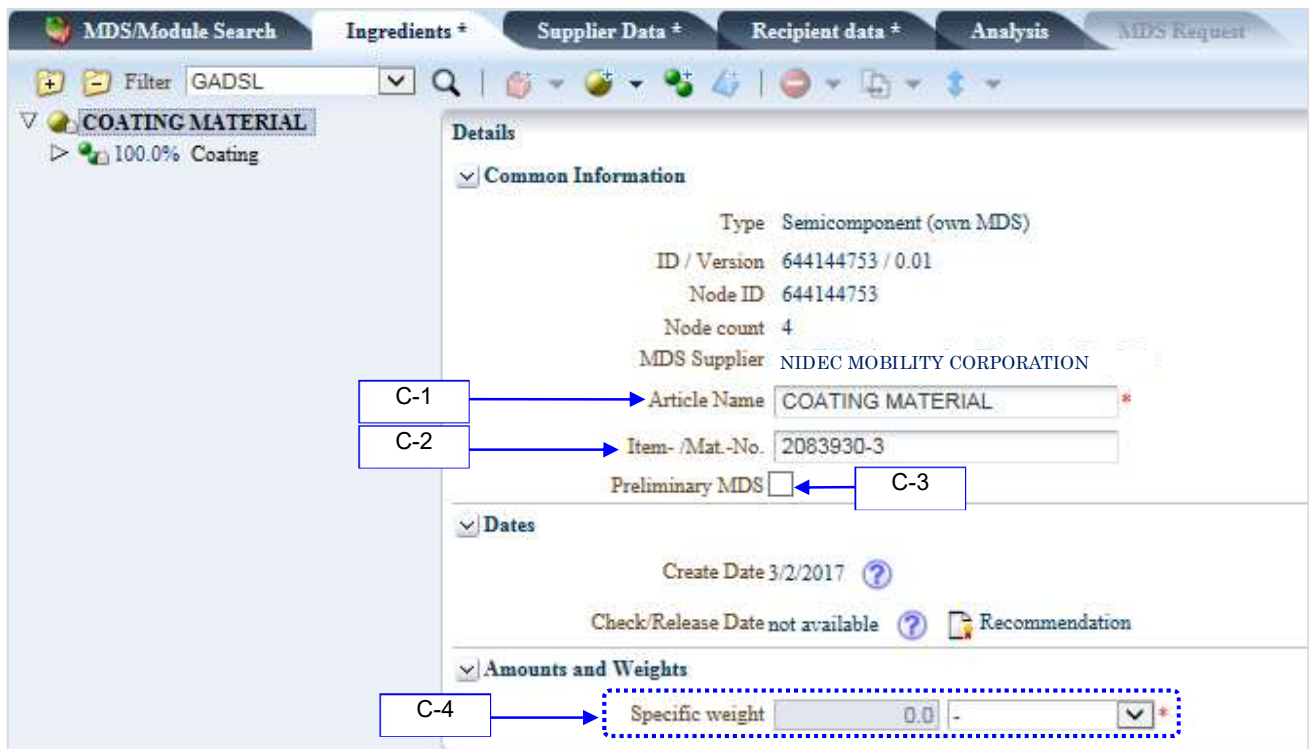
MDS/Module Search | Ingredients * | Supplier Data * | Recipient data * | Analysis | MDS Request

Filter GADSL

COATING MATERIAL
100.0% Coating

Details

Common Information

Type Semicomponent (own MDS)
ID / Version 644144753 / 0.01
Node ID 644144753
Node count 4
MDS Supplier NIDEC MOBILITY CORPORATION
C-1 Article Name COATING MATERIAL *
C-2 Item- /Mat.-No. 2083930-3
Preliminary MDS C-3

Dates

Create Date 3/2/2017
Check/Release Date not available Recommendation

Amounts and Weights

C-4 Specific weight 0.0 - *